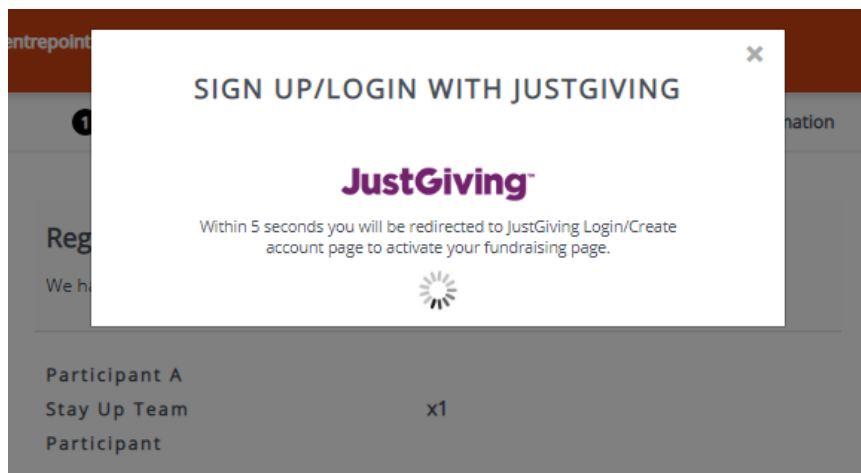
entrepoint

1

nation

Reg

We ha

SIGN UP/LOGIN WITH JUSTGIVING

×

JustGiving™

Within 5 seconds you will be redirected to JustGiving Login/Create account page to activate your fundraising page.

Participant A

Stay Up Team

x1

Participant